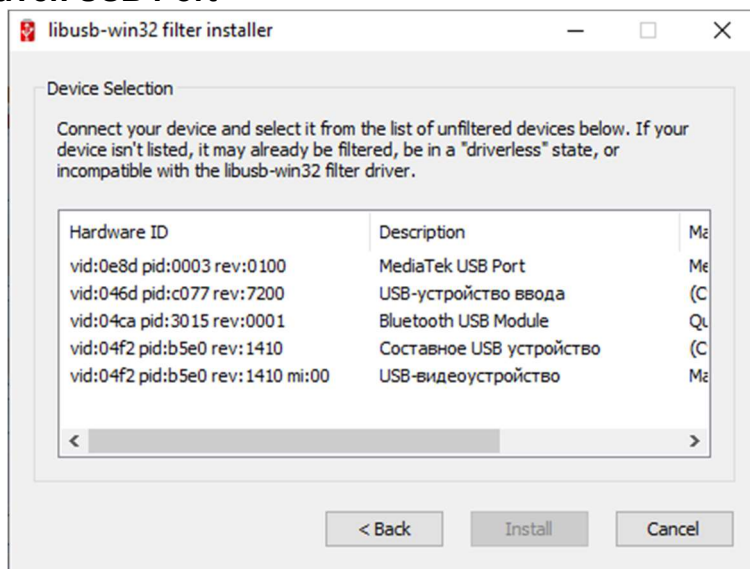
libusb-win32 filter installer

Device Selection

Connect your device and select it from the list of unfiltered devices below. If your device isn't listed, it may already be filtered, be in a "driverless" state, or incompatible with the libusb-win32 filter driver.

| Hardware ID | Description | Ma |
|---|---|---|
| vid:0e8d pid:0003 rev:0100 | MediaTek USB Port | Me |
| vid:046d pid:c077 rev:7200 | USB-устройство ввода | (C |
| vid:04ca pid:3015 rev:0001 | Bluetooth USB Module | Qu |
| vid:04f2 pid:b5e0 rev:1410 | Составное USB устройство | (C |
| vid:04f2 pid:b5e0 rev:1410 mi:00 | USB-видеоустройство | Ma |

< Back Install Cancel